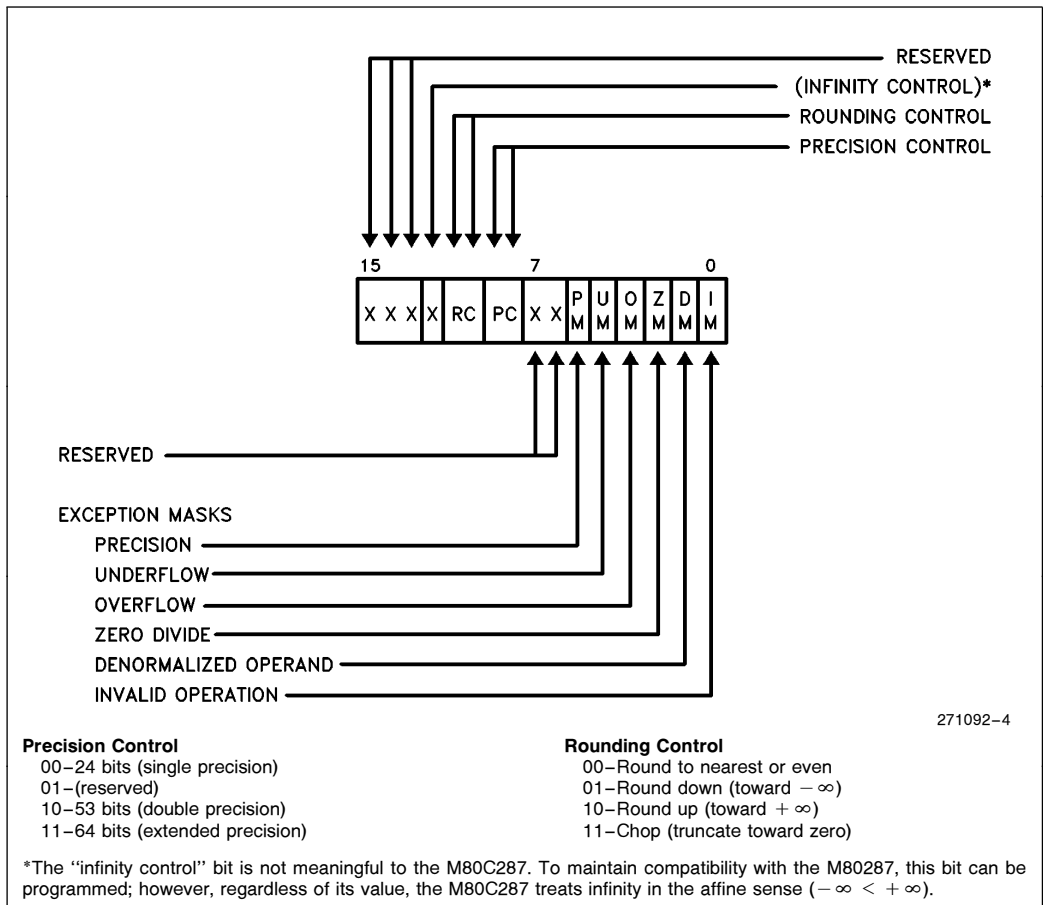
RESERVED

(INFINITY CONTROL)*

ROUNDING CONTROL

PRECISION CONTROL

15 7 0

| X | X | X | X | RC | PC | X | X | PM | UM | OM | ZM | DM | IM |
|---|---|---|---|---|---|---|---|---|---|---|---|---|---|

RESERVED

EXCEPTION MASKS

PRECISION

UNDERFLOW

OVERFLOW

ZERO DIVIDE

DENORMALIZED OPERAND

INVALID OPERATION

271092–4

**Precision Control**
00–24 bits (single precision)
01–(reserved)
10–53 bits (double precision)
11–64 bits (extended precision)

**Rounding Control**
00–Round to nearest or even
01–Round down (toward $-\infty$)
10–Round up (toward $+\infty$)
11–Chop (truncate toward zero)

*The ''infinity control'' bit is not meaningful to the M80C287. To maintain compatibility with the M80287, this bit can be programmed; however, regardless of its value, the M80C287 treats infinity in the affine sense ($-\infty < +\infty$).